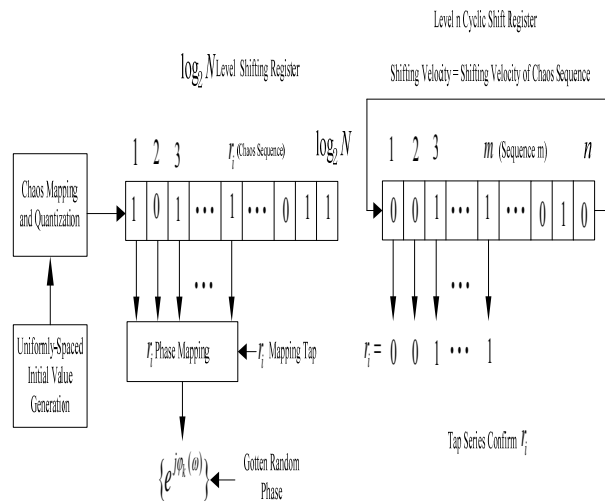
Level n Cyclic Shift Register

$\log_2 N$ Level Shifting Register

Shifting Velocity = Shifting Velocity of Chaos Sequence

1 2 3 $r_i$ (Chaos Sequence) $\log_2 N$

1 2 3 $m$ (Sequence m) $n$

Chaos Mapping and Quantization

1 0 1 ⋯ 1 ⋯ 0 1 1

0 0 1 ⋯ 1 ⋯ 0 1 0

⋯

⋯

$r_i$ Phase Mapping

$r_i$ Mapping Tap

$r_i$ = 0 0 1 ⋯ 1

Uniformly-Spaced Initial Value Generation

Tap Series Confirm $r_i$

$\{e^{j\varphi_k(\omega)}\}$

Gotten Random Phase